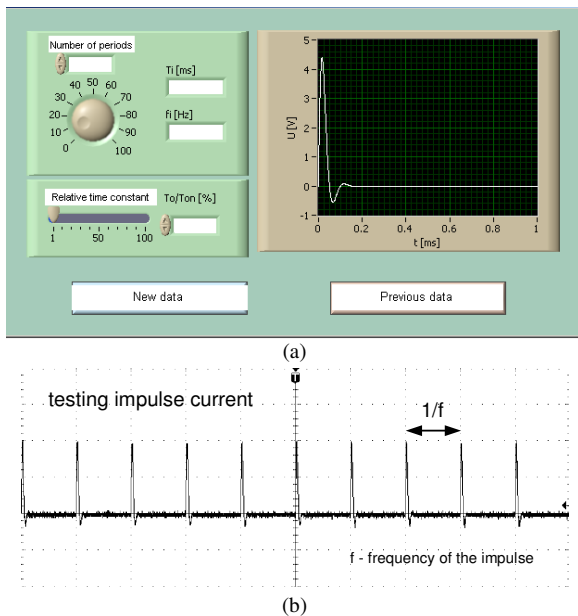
Number of periods

Ti [ms]

fi [Hz]

0
10
20
30
40
50
60
70
80
90
100

Relative time constant

To/Ton [%]

1
50
100

5
4
3
2
1
0
-1

U [V]

0
0.2
0.4
0.6
0.8
1

t [ms]

New data

Previous data

(a)

testing impulse current

1/f

f - frequency of the impulse

(b)